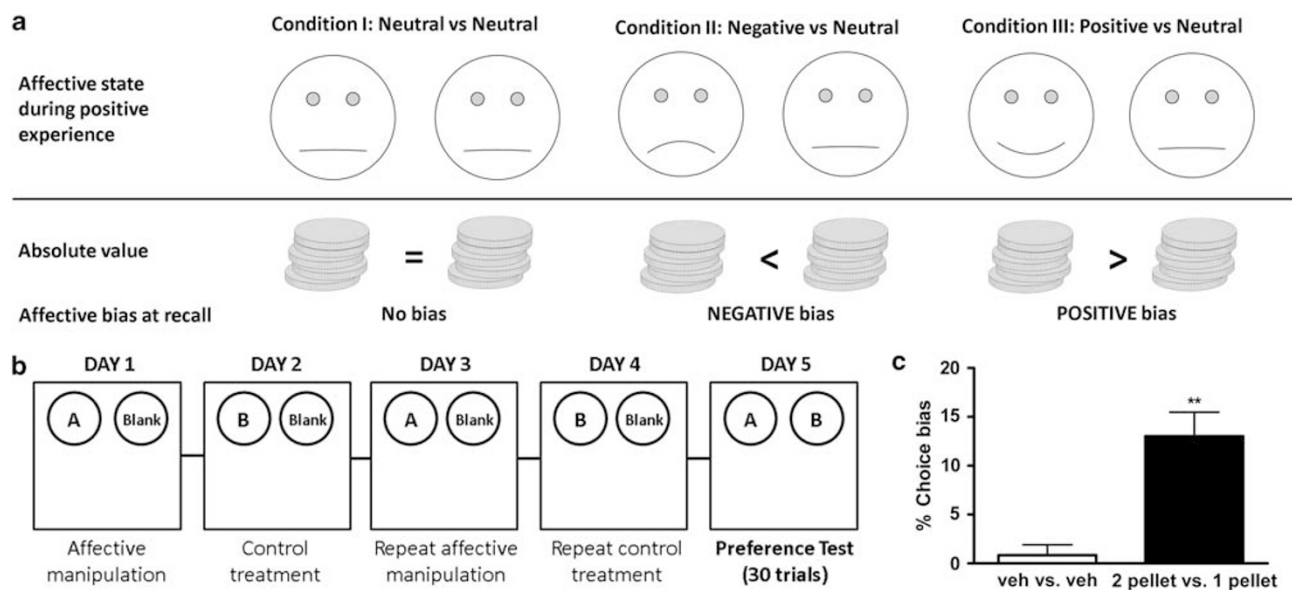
a

Condition I: Neutral vs Neutral

Condition II: Negative vs Neutral

Condition III: Positive vs Neutral

Affective state during positive experience

Absolute value

=

<

>

Affective bias at recall

No bias

NEGATIVE bias

POSITIVE bias

b

DAY 1

A

Blank

Affective manipulation

DAY 2

B

Blank

Control treatment

DAY 3

A

Blank

Repeat affective manipulation

DAY 4

B

Blank

Repeat control treatment

DAY 5

A

B

Preference Test (30 trials)

c

20

15

10

5

0

% Choice bias

**

veh vs. veh

2 pellet vs. 1 pellet